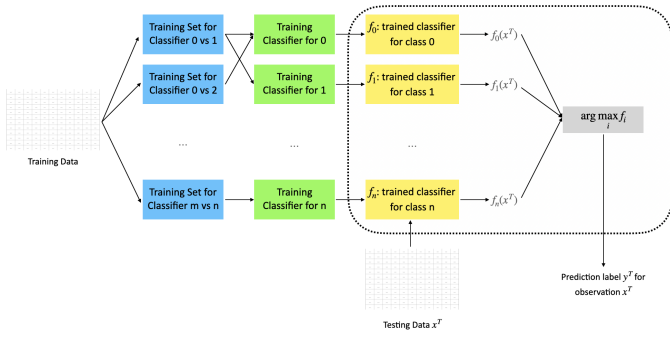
Training Data

Training Set for Classifier 0 vs 1

Training Set for Classifier 0 vs 2

...

Training Set for Classifier m vs n

Training Classifier for 0

Training Classifier for 1

...

Training Classifier for n

$f_0$: trained classifier for class 0

$f_1$: trained classifier for class 1

...

$f_n$: trained classifier for class n

$f_0(x^T)$

$f_1(x^T)$

$f_n(x^T)$

$\arg\max_i f_i$

Prediction label $y^T$ for observation $x^T$

Testing Data $x^T$